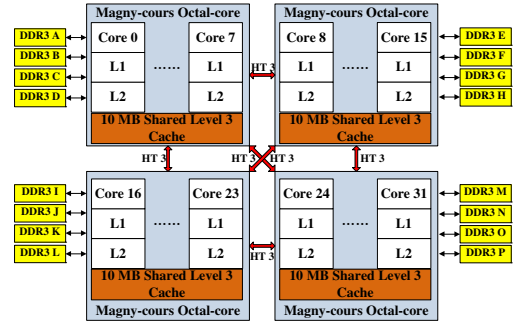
DDR3 A
DDR3 B
DDR3 C
DDR3 D

Magny-cours Octal-core
Core 0 ...... Core 7
L1 L1
L2 L2
10 MB Shared Level 3 Cache

HT 3

Magny-cours Octal-core
Core 8 ...... Core 15
L1 L1
L2 L2
10 MB Shared Level 3 Cache

DDR3 E
DDR3 F
DDR3 G
DDR3 H

HT 3
HT 3
HT 3
HT 3

DDR3 I
DDR3 J
DDR3 K
DDR3 L

Core 16 ...... Core 23
L1 L1
L2 L2
10 MB Shared Level 3 Cache
Magny-cours Octal-core

HT 3

Core 24 ...... Core 31
L1 L1
L2 L2
10 MB Shared Level 3 Cache
Magny-cours Octal-core

DDR3 M
DDR3 N
DDR3 O
DDR3 P